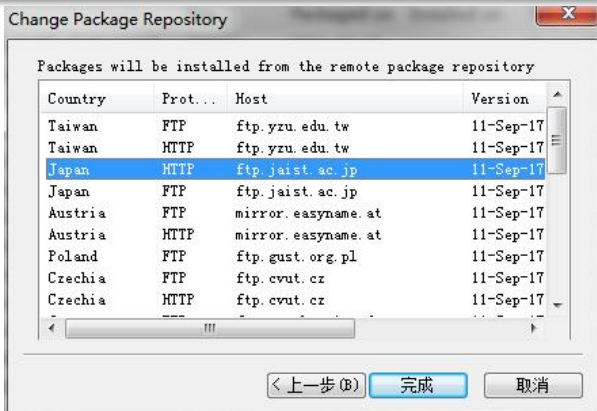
Change Package Repository

Packages will be installed from the remote package repository

| Country | Prot... | Host | Version |
|---|---|---|---|
| Taiwan | FTP | ftp.yzu.edu.tw | 11-Sep-17 |
| Taiwan | HTTP | ftp.yzu.edu.tw | 11-Sep-17 |
| Japan | HTTP | ftp.jaist.ac.jp | 11-Sep-17 |
| Japan | FTP | ftp.jaist.ac.jp | 11-Sep-17 |
| Austria | FTP | mirror.easyname.at | 11-Sep-17 |
| Austria | HTTP | mirror.easyname.at | 11-Sep-17 |
| Poland | FTP | ftp.gust.org.pl | 11-Sep-17 |
| Czechia | FTP | ftp.cvut.cz | 11-Sep-17 |
| Czechia | HTTP | ftp.cvut.cz | 11-Sep-17 |

< 上一步(B)   完成   取消